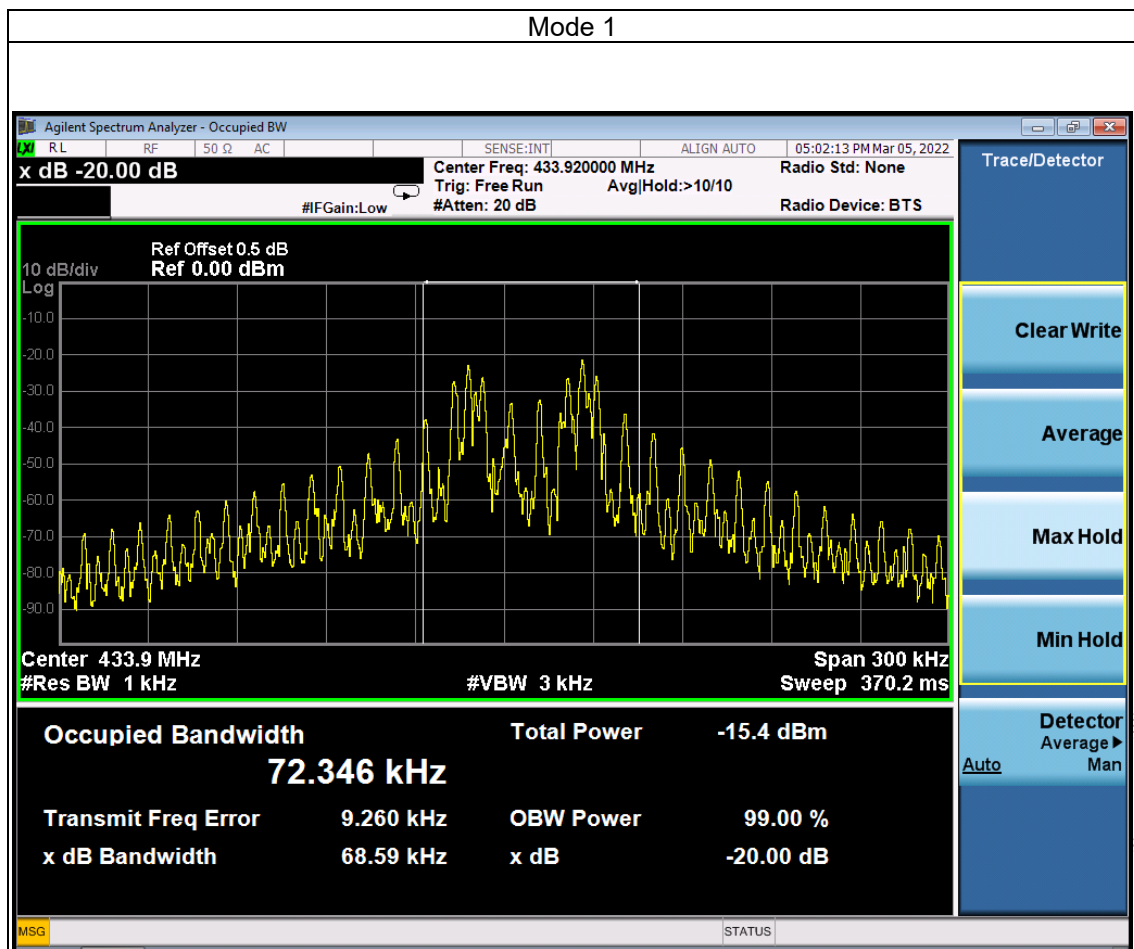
Mode 1

Agilent Spectrum Analyzer - Occupied BW

RL RF 50 Ω AC SENSE:INT ALIGN AUTO 05:02:13 PM Mar 05, 2022

x dB -20.00 dB

Center Freq: 433.920000 MHz
Trig: Free Run Avg|Hold:>10/10
#IFGain:Low #Atten: 20 dB

Radio Std: None
Radio Device: BTS

Trace/Detector

Ref Offset 0.5 dB
10 dB/div Ref 0.00 dBm
Log

-10.0
-20.0
-30.0
-40.0
-50.0
-60.0
-70.0
-80.0
-90.0

Center 433.9 MHz
#Res BW 1 kHz
#VBW 3 kHz
Span 300 kHz
Sweep 370.2 ms

Occupied Bandwidth
72.346 kHz

Total Power -15.4 dBm

Transmit Freq Error 9.260 kHz
x dB Bandwidth 68.59 kHz

OBW Power 99.00 %
x dB -20.00 dB

Clear Write
Average
Max Hold
Min Hold
Detector
Average▶
Auto Man

MSG STATUS